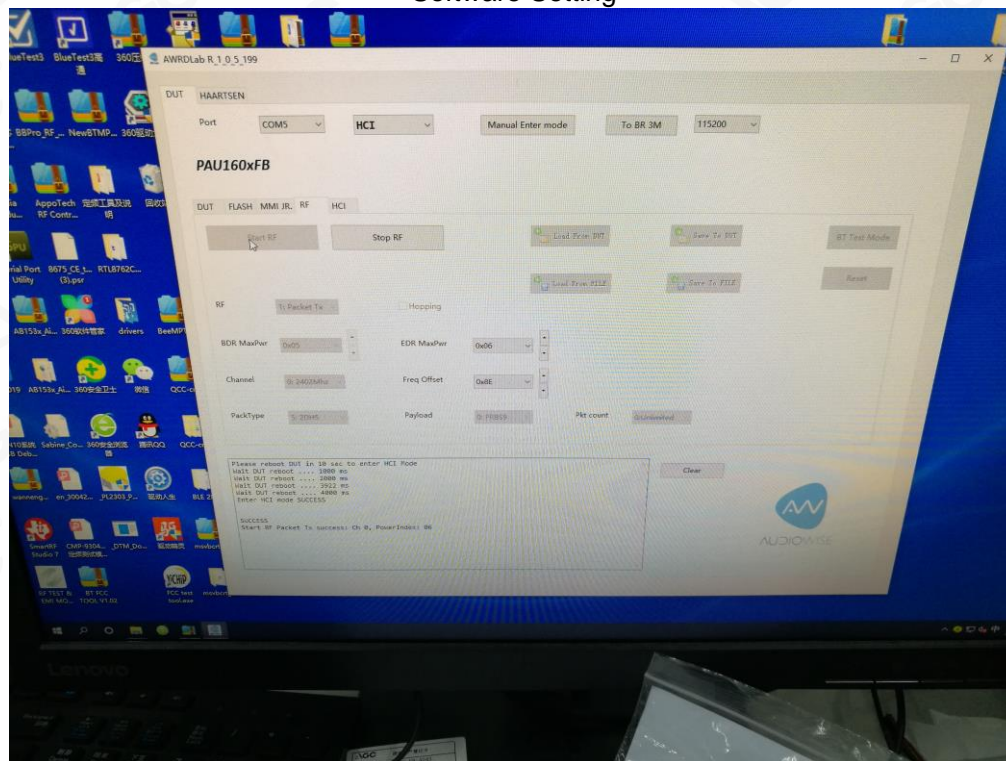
Software Setting

AWRDLab R_1_0_5_199

DUT HAARTSEN

Port COM5 HCI Manual Enter mode To BR 3M 115200

PAU160xFB

DUT FLASH MMI JR. RF HCI

Start RF Stop RF Load From DUT Save To DUT BT Test Mode

Load From FILE Save To FILE Reset

RF 1: Packet Tx Hopping

BDR MaxPwr 0x05 EDR MaxPwr 0x06

Channel 0: 2402MHz Freq Offset 0x8E

PackType 1: 2DH5 Payload 0: PRBS9 Pkt count 0:Unlimited

Please reboot DUT in 10 sec to enter HCI Mode
Wait DUT reboot .... 1000 ms
Wait DUT reboot .... 2000 ms
Wait DUT reboot .... 3922 ms
Wait DUT reboot .... 4000 ms
Enter HCI mode SUCCESS

SUCCESS
Start RF Packet Tx success: Ch 0, PowerIndex: 06

Clear

AUDIOWISE

BlueTest3 BlueTest3 360 BBPro_RF_... NewBTMP... AppoTech RF Contr... Serial Port Utility 8675_CE_t... (3).psr RTL8762C... AB153x_AI... 360 drivers BeeMP AB153x_AI... 360 QCC Sabine_Co... 360 QQ QCC wanneng... en_30042... PL2303_P... BLE SmartRF Studio 7 CMP-9304... DTM_Do... RF TEST BT FCC TOOL V1.03 FCC test tool.exe

Lenovo

AOC